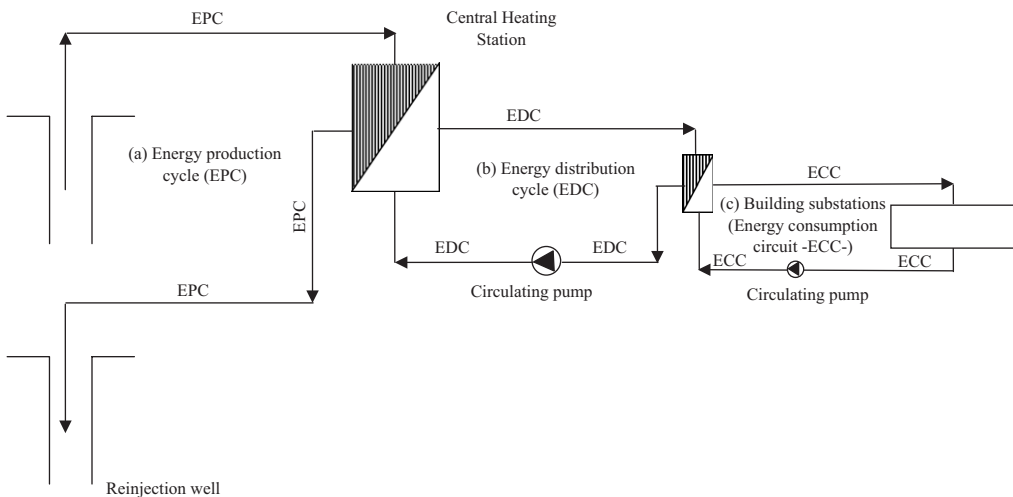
EPC

Central Heating Station

EDC

(a) Energy production cycle (EPC)

(b) Energy distribution cycle (EDC)

ECC

EPC

(c) Building substations (Energy consumption circuit -ECC-)

EDC

EDC

ECC

ECC

EPC

Circulating pump

Circulating pump

Reinjection well